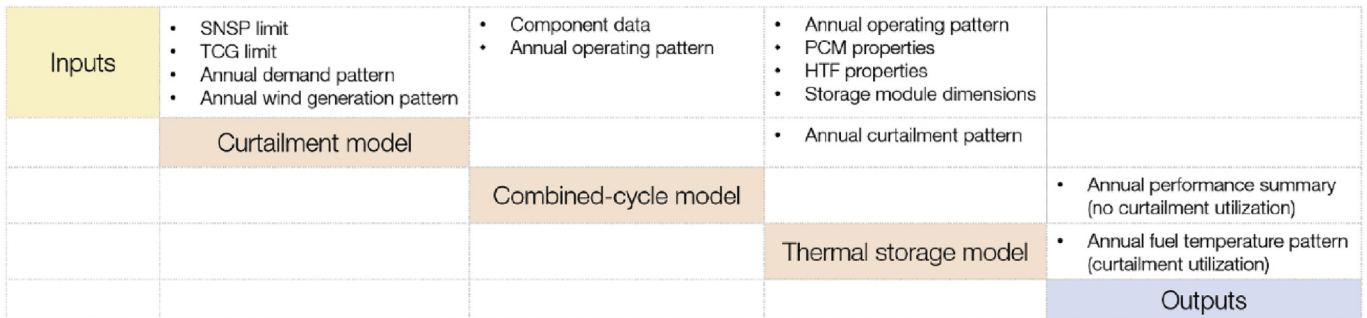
| Inputs | • SNSP limit<br>• TCG limit<br>• Annual demand pattern<br>• Annual wind generation pattern | • Component data<br>• Annual operating pattern | • Annual operating pattern<br>• PCM properties<br>• HTF properties<br>• Storage module dimensions | |
|---|---|---|---|---|
| | Curtailment model | | • Annual curtailment pattern | |
| | | Combined-cycle model | | • Annual performance summary (no curtailment utilization) |
| | | | Thermal storage model | • Annual fuel temperature pattern (curtailment utilization) |
| | | | | Outputs |